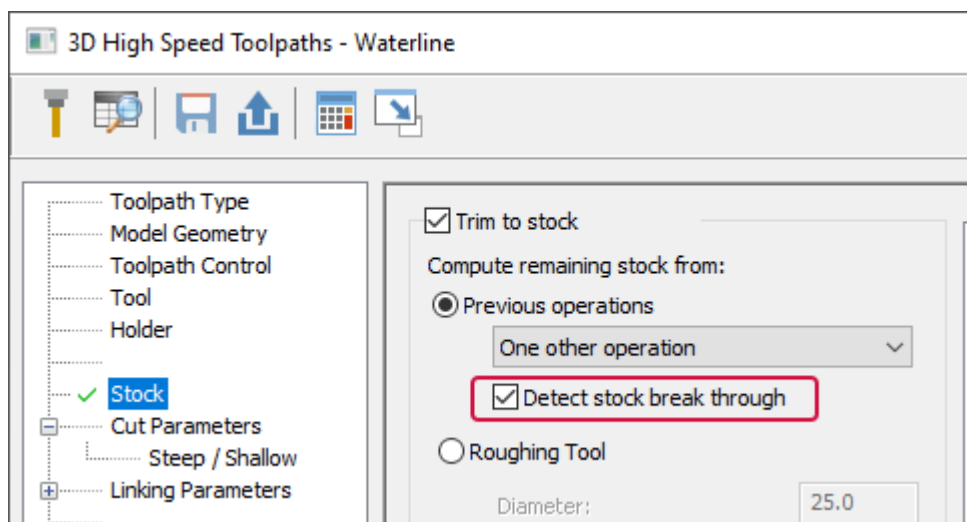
3D High Speed Toolpaths - Waterline

Toolpath Type
Model Geometry
Toolpath Control
Tool
Holder
Stock
Cut Parameters
Steep / Shallow
Linking Parameters

Trim to stock
Compute remaining stock from:
Previous operations
One other operation
Detect stock break through
Roughing Tool
Diameter:
25.0